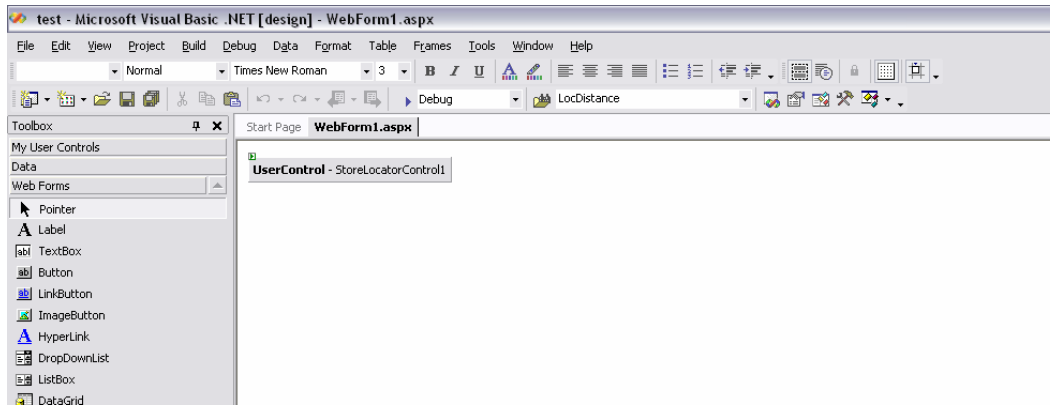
test - Microsoft Visual Basic .NET [design] - WebForm1.aspx

File Edit View Project Build Debug Data Format Table Frames Tools Window Help

Normal Times New Roman 3 B I U

Debug LocDistance

Toolbox

My User Controls

Data

Web Forms

Pointer

A Label

abl TextBox

ab Button

ab LinkButton

ImageButton

A HyperLink

DropDownList

ListBox

DataGrid

Start Page WebForm1.aspx

UserControl - StoreLocatorControl1